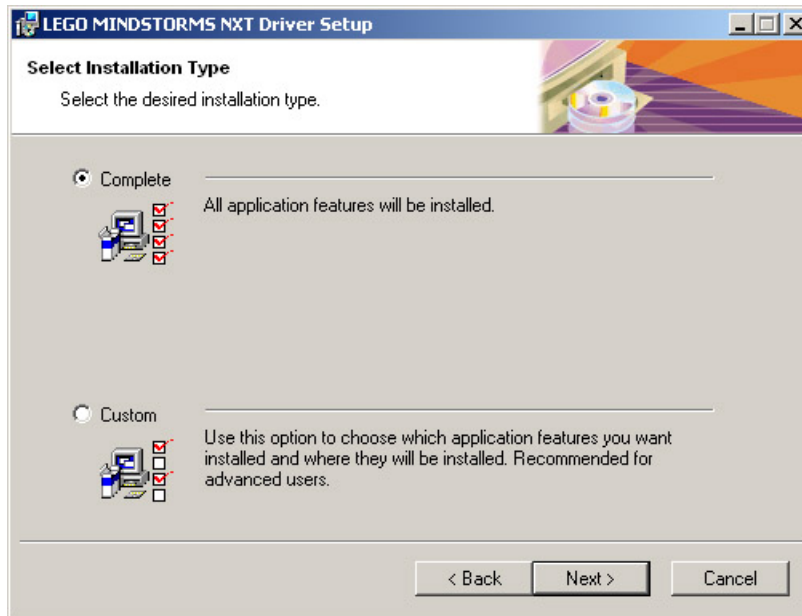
LEGO MINDSTORMS NXT Driver Setup

Select Installation Type

Select the desired installation type.

Complete

All application features will be installed.

Custom

Use this option to choose which application features you want installed and where they will be installed. Recommended for advanced users.

< Back

Next >

Cancel